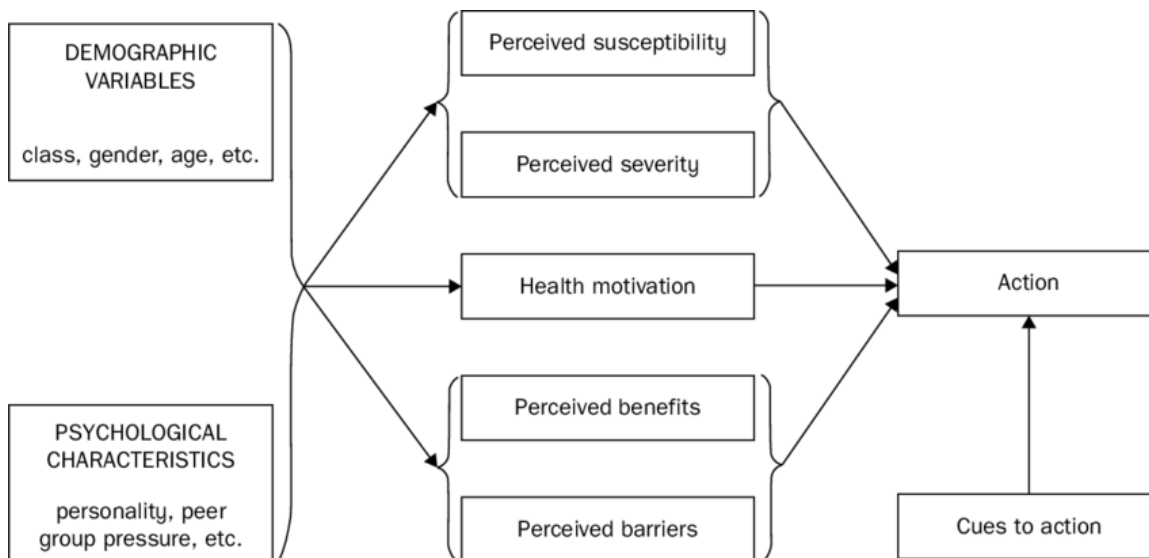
DEMOGRAPHIC VARIABLES

class, gender, age, etc.

PSYCHOLOGICAL CHARACTERISTICS

personality, peer group pressure, etc.

Perceived susceptibility

Perceived severity

Health motivation

Perceived benefits

Perceived barriers

Action

Cues to action